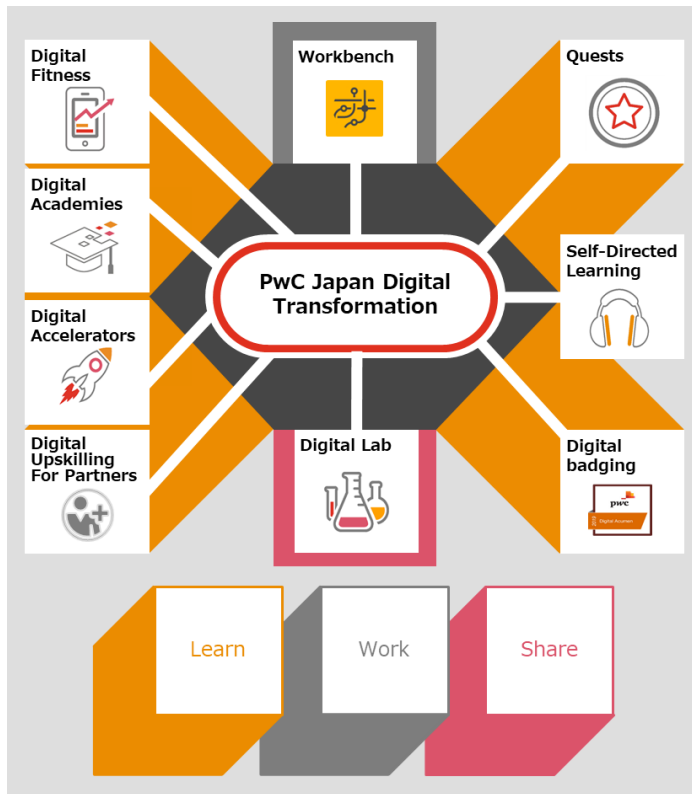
Digital Fitness

Workbench

Quests

Digital Academies

PwC Japan Digital Transformation

Self-Directed Learning

Digital Accelerators

Digital Upskilling For Partners

Digital Lab

Digital badging

pwc

Digital Acumen

Learn

Work

Share